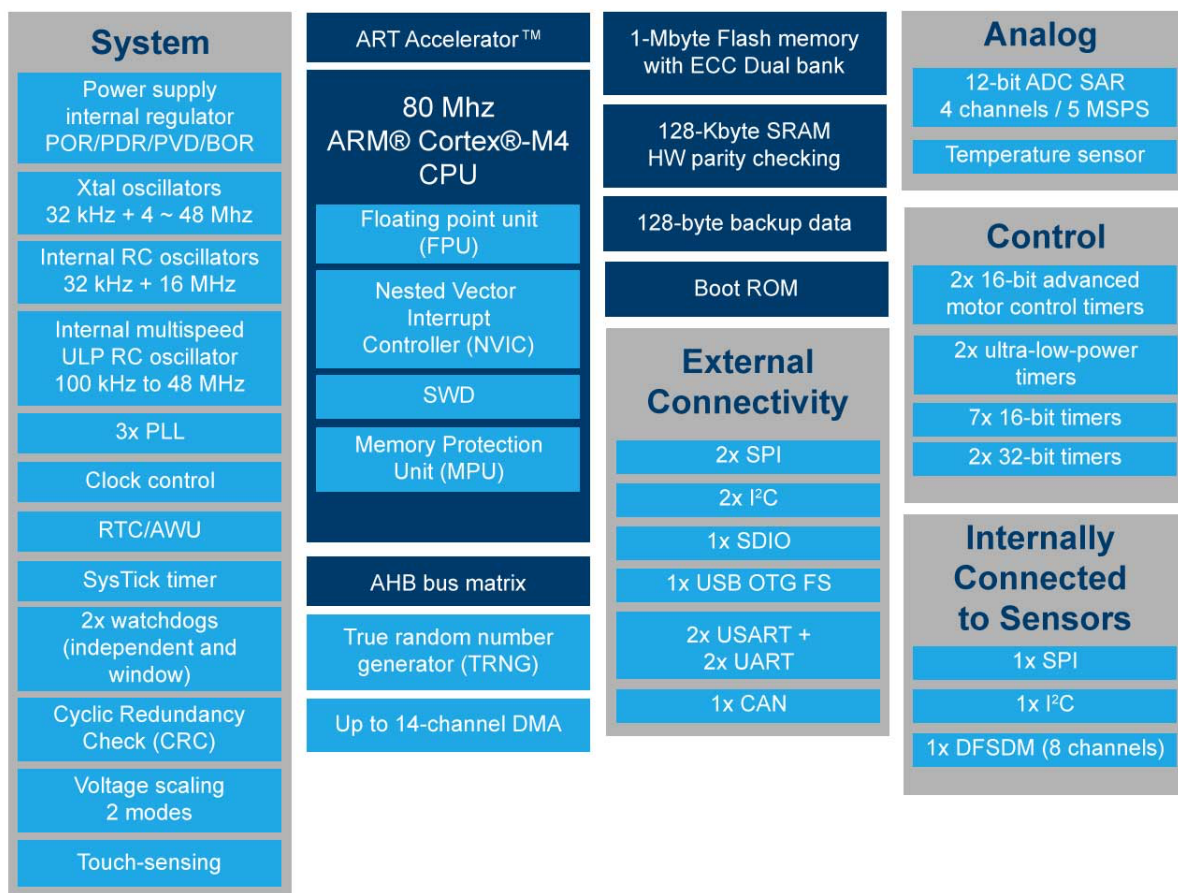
System

Power supply internal regulator POR/PDR/PVD/BOR

Xtal oscillators 32 kHz + 4 ~ 48 Mhz

Internal RC oscillators 32 kHz + 16 MHz

Internal multispeed ULP RC oscillator 100 kHz to 48 MHz

3x PLL

Clock control

RTC/AWU

SysTick timer

2x watchdogs (independent and window)

Cyclic Redundancy Check (CRC)

Voltage scaling 2 modes

Touch-sensing

ART Accelerator™

80 Mhz ARM® Cortex®-M4 CPU

Floating point unit (FPU)

Nested Vector Interrupt Controller (NVIC)

SWD

Memory Protection Unit (MPU)

AHB bus matrix

True random number generator (TRNG)

Up to 14-channel DMA

1-Mbyte Flash memory with ECC Dual bank

128-Kbyte SRAM HW parity checking

128-byte backup data

Boot ROM

External Connectivity

2x SPI

2x I$^2$C

1x SDIO

1x USB OTG FS

2x USART + 2x UART

1x CAN

Analog

12-bit ADC SAR 4 channels / 5 MSPS

Temperature sensor

Control

2x 16-bit advanced motor control timers

2x ultra-low-power timers

7x 16-bit timers

2x 32-bit timers

Internally Connected to Sensors

1x SPI

1x I$^2$C

1x DFSDM (8 channels)